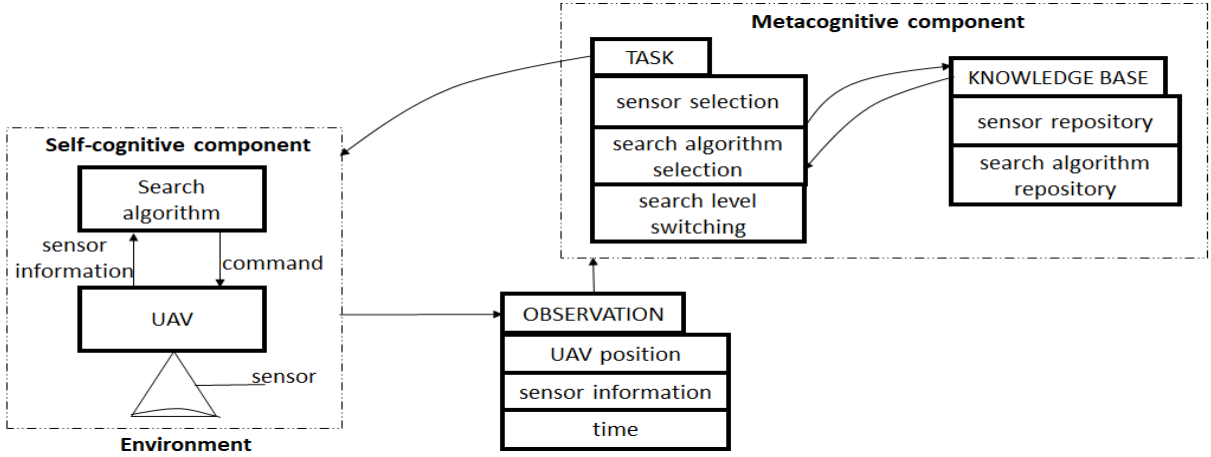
Metacognitive component

TASK

sensor selection

search algorithm selection

search level switching

KNOWLEDGE BASE

sensor repository

search algorithm repository

Self-cognitive component

Search algorithm

sensor information

command

UAV

sensor

Environment

OBSERVATION

UAV position

sensor information

time